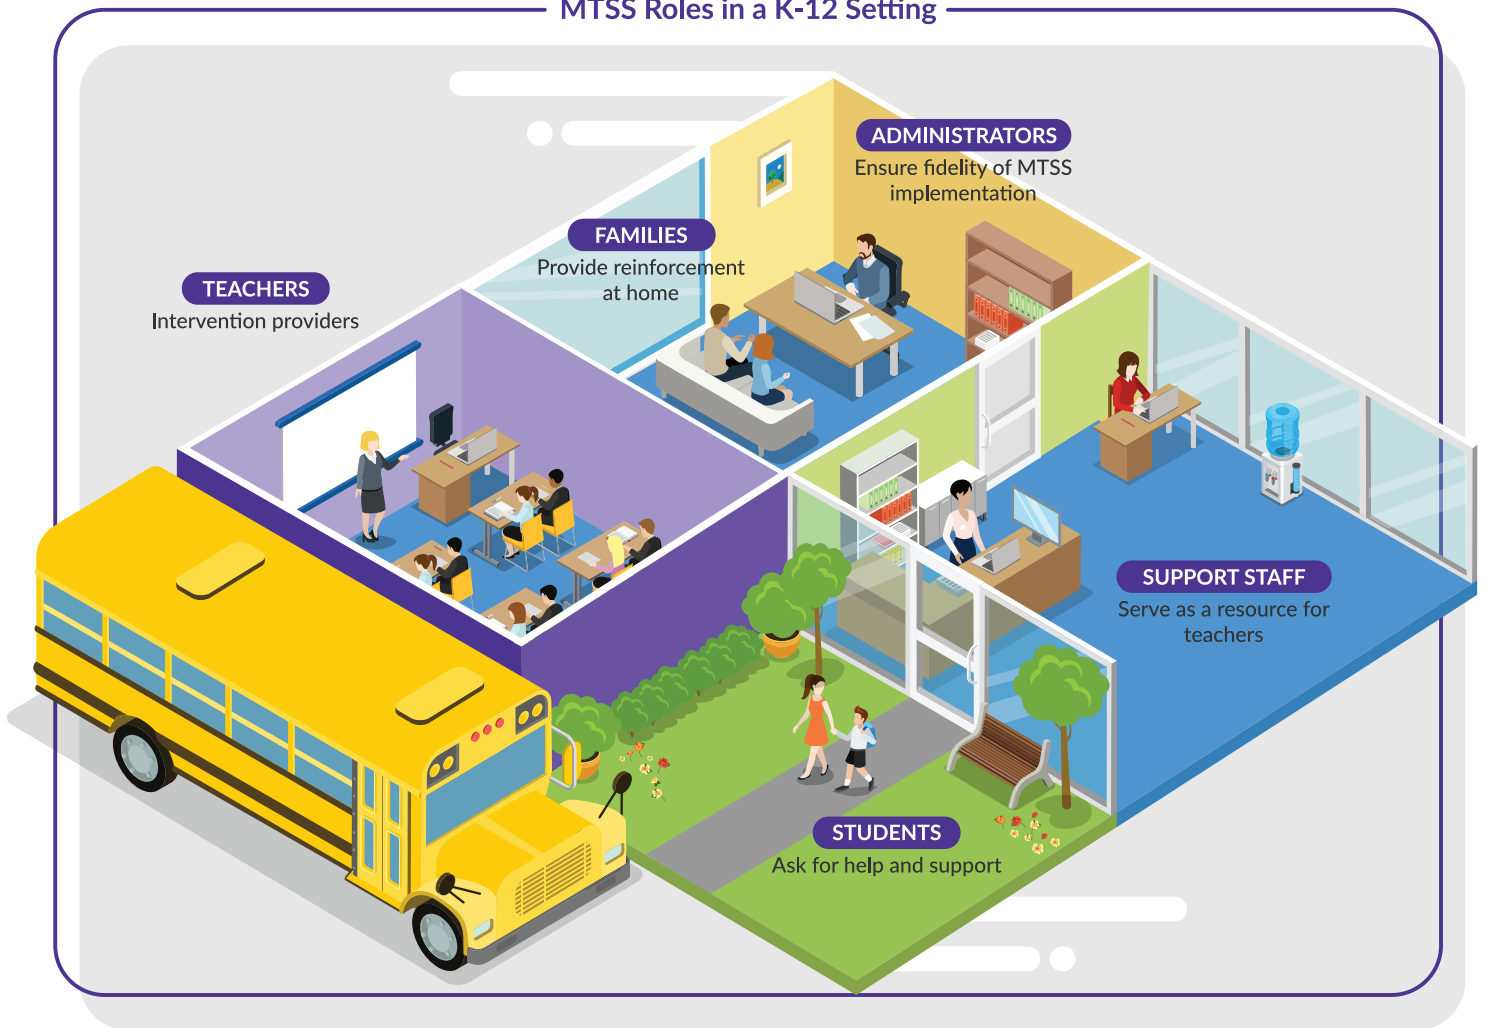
MTSS Roles in a K-12 Setting

ADMINISTRATORS
Ensure fidelity of MTSS implementation

FAMILIES
Provide reinforcement at home

TEACHERS
Intervention providers

SUPPORT STAFF
Serve as a resource for teachers

STUDENTS
Ask for help and support